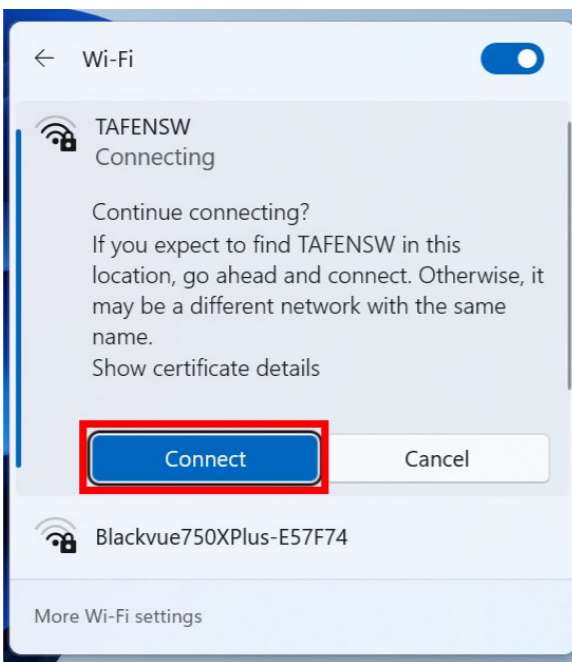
Wi-Fi

TAFENSW
Connecting

Continue connecting?
If you expect to find TAFENSW in this location, go ahead and connect. Otherwise, it may be a different network with the same name.
Show certificate details

Connect
Cancel

Blackvue750XPlus-E57F74

More Wi-Fi settings